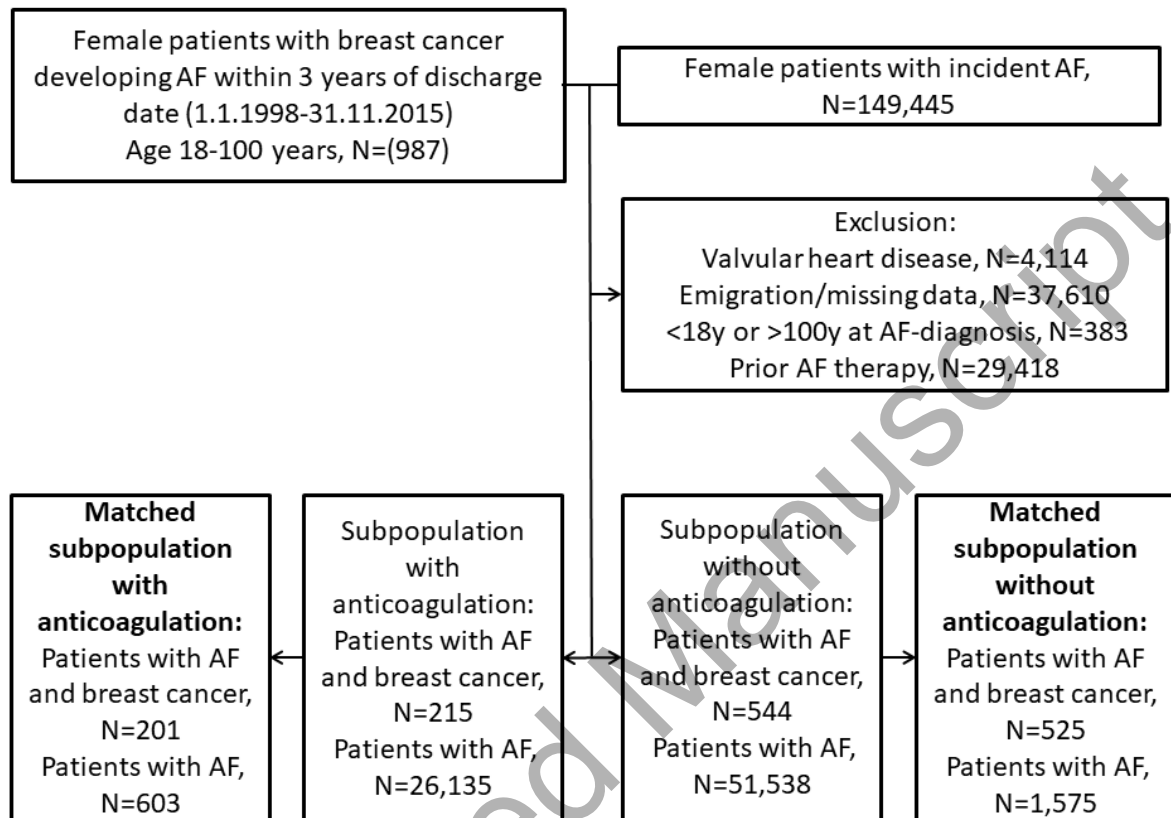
Female patients with breast cancer developing AF within 3 years of discharge date (1.1.1998-31.11.2015) Age 18-100 years, N=(987)

Female patients with incident AF, N=149,445

Exclusion:
Valvular heart disease, N=4,114
Emigration/missing data, N=37,610
<18y or >100y at AF-diagnosis, N=383
Prior AF therapy, N=29,418

**Matched subpopulation with anticoagulation:** Patients with AF and breast cancer, N=201 Patients with AF, N=603

Subpopulation with anticoagulation: Patients with AF and breast cancer, N=215 Patients with AF, N=26,135

Subpopulation without anticoagulation: Patients with AF and breast cancer, N=544 Patients with AF, N=51,538

**Matched subpopulation without anticoagulation:** Patients with AF and breast cancer, N=525 Patients with AF, N=1,575

Accepted Manuscript